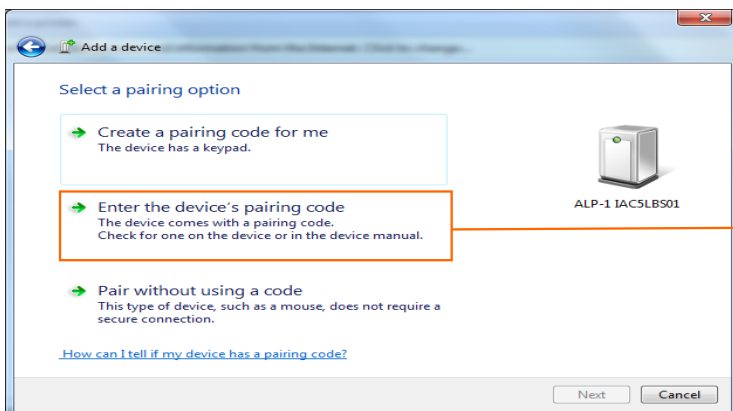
Add a device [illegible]

Select a pairing option

Create a pairing code for me
The device has a keypad.

Enter the device's pairing code
The device comes with a pairing code.
Check for one on the device or in the device manual.

Pair without using a code
This type of device, such as a mouse, does not require a secure connection.

ALP-1 IAC5LBS01

How can I tell if my device has a pairing code?

Next
Cancel